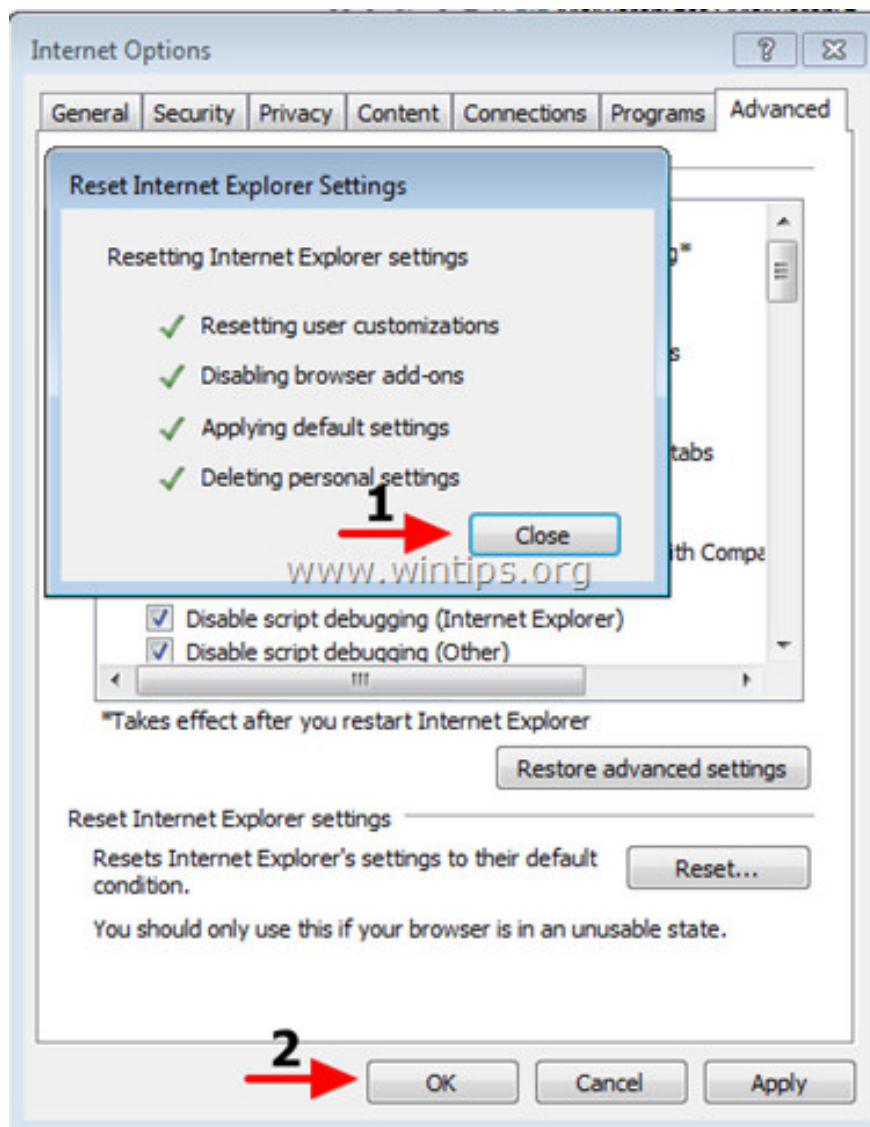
Internet Options

?

General | Security | Privacy | Content | Connections | Programs | Advanced

Reset Internet Explorer Settings

Resetting Internet Explorer settings

Resetting user customizations

Disabling browser add-ons

Applying default settings

Deleting personal settings

1

Close

www.wintips.org

g*

s

tabs

ith Compa

Disable script debugging (Internet Explorer)

Disable script debugging (Other)

*Takes effect after you restart Internet Explorer

Restore advanced settings

Reset Internet Explorer settings

Resets Internet Explorer's settings to their default condition.

Reset...

You should only use this if your browser is in an unusable state.

2

OK

Cancel

Apply